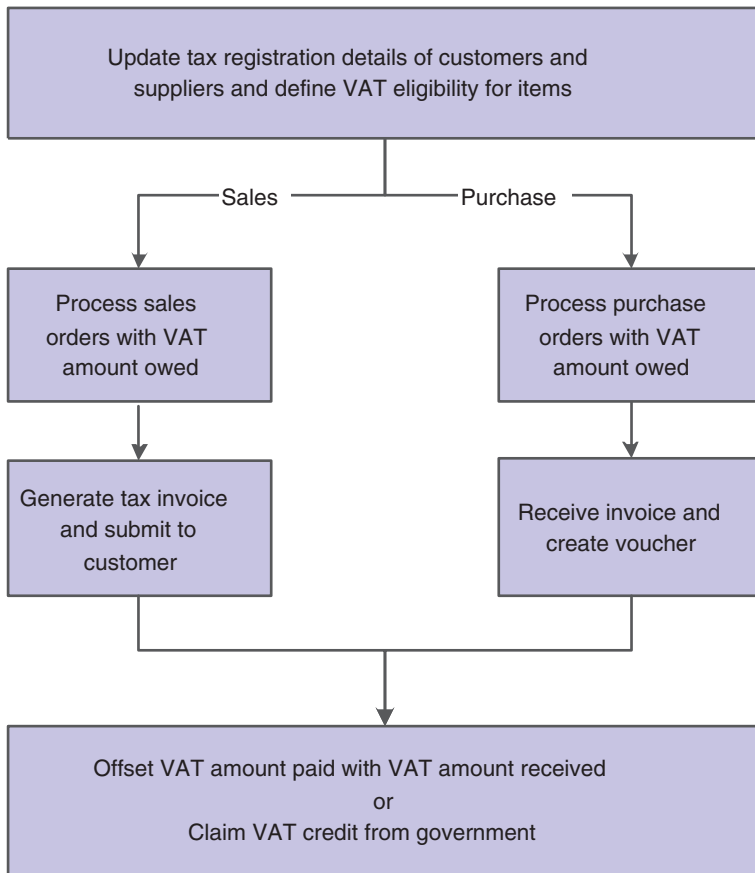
Update tax registration details of customers and suppliers and define VAT eligibility for items

Sales

Purchase

Process sales orders with VAT amount owed

Process purchase orders with VAT amount owed

Generate tax invoice and submit to customer

Receive invoice and create voucher

Offset VAT amount paid with VAT amount received
or
Claim VAT credit from government